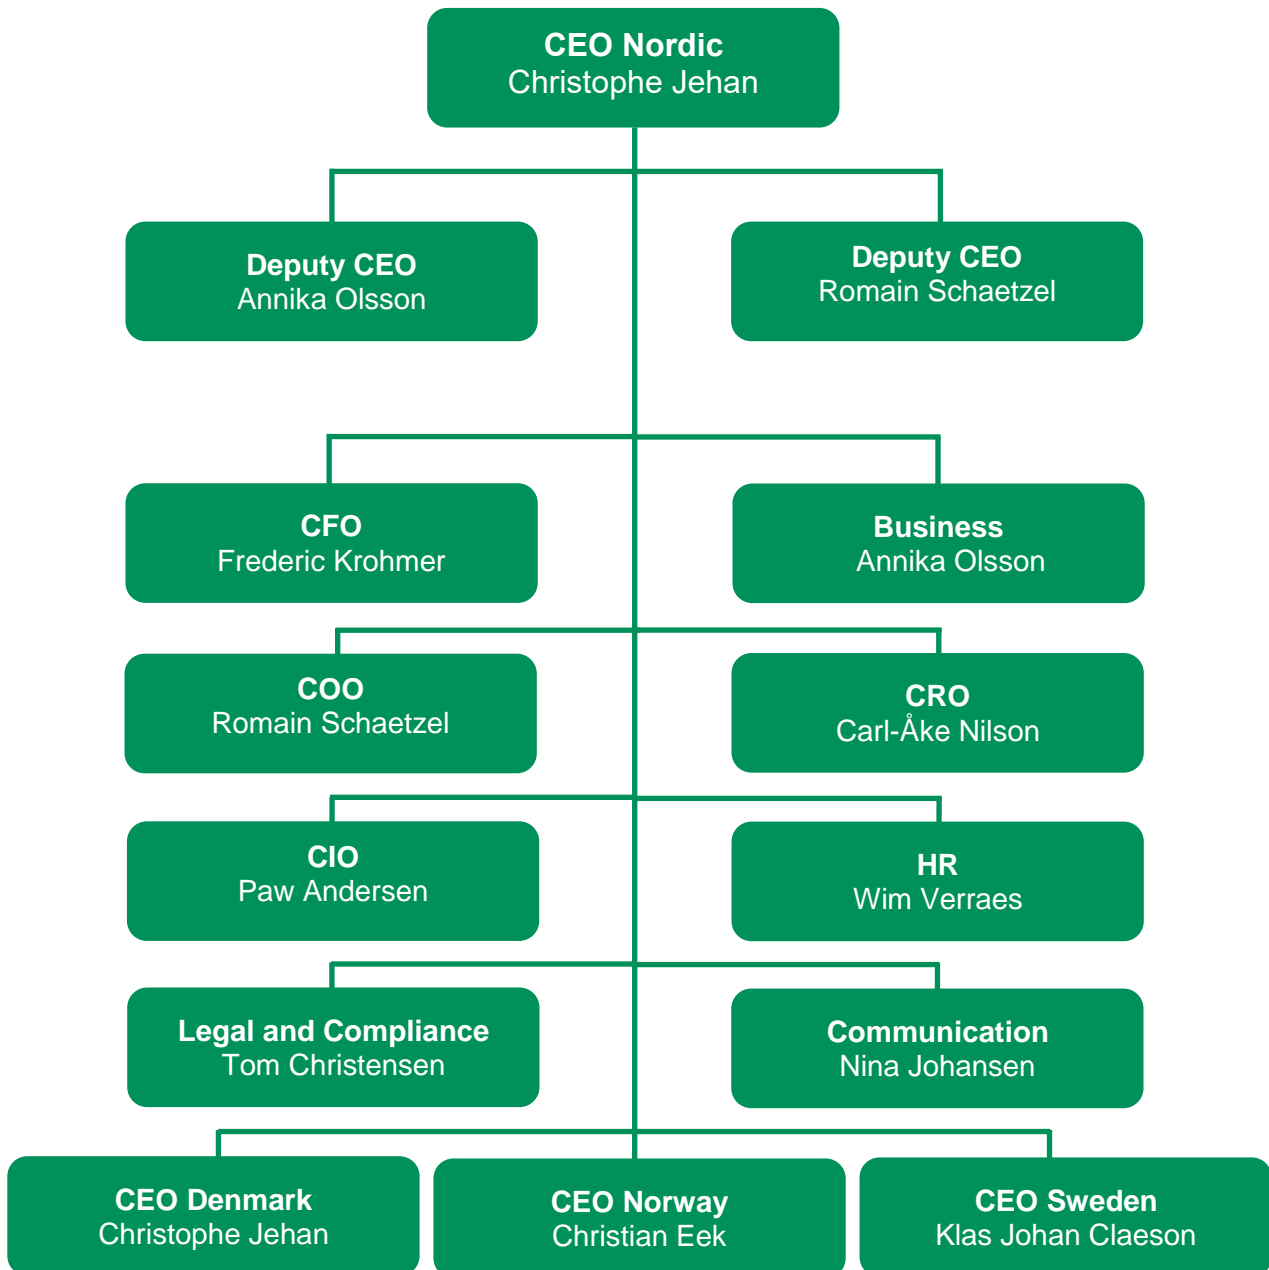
CEO Nordic
Christophe Jehan

Deputy CEO
Annika Olsson

Deputy CEO
Romain Schaetzel

CFO
Frederic Krohmer

Business
Annika Olsson

COO
Romain Schaetzel

CRO
Carl-Åke Nilson

CIO
Paw Andersen

HR
Wim Verraes

Legal and Compliance
Tom Christensen

Communication
Nina Johansen

CEO Denmark
Christophe Jehan

CEO Norway
Christian Eek

CEO Sweden
Klas Johan Claeson